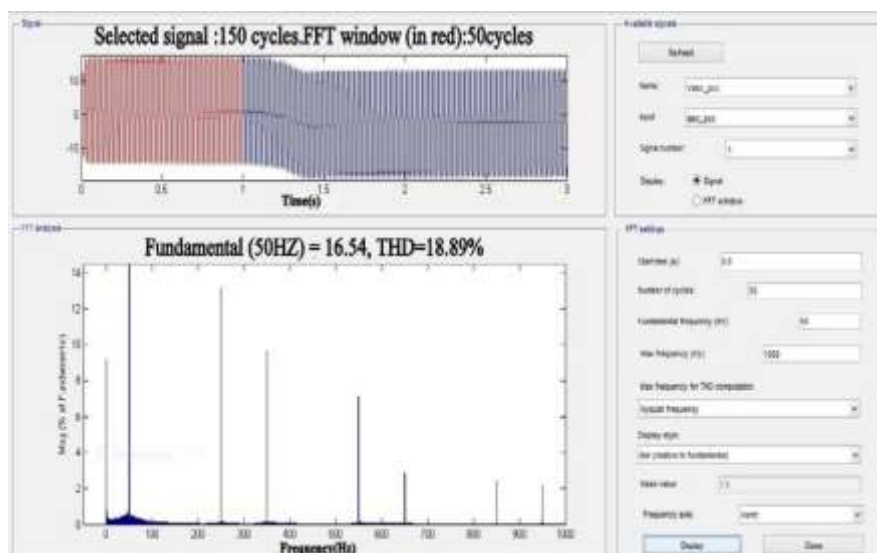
Signal

Selected signal :150 cycles.FFT window (in red):50cycles

10

0

-10

0 0.5 1 1.5 2 2.5 3

Time(s)

Available signals

Refresh

Name: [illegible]

Input: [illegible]

Signal number: 1

Display: Signal

FFT window

FFT analysis

Fundamental (50HZ) = 16.54, THD=18.89%

14

12

10

8

6

4

2

0

Mag (% of Fundamental)

0 100 200 300 400 500 600 700 800 900 1000

Frequency(Hz)

FFT settings

Start time (s): 0.5

Number of cycles: 50

Fundamental frequency (Hz): 50

Max Frequency (Hz): 1000

Max frequency for THD computation:

Nyquist frequency

Display style:

Bar (relative to fundamental)

Base value: 1.0

Frequency axis: Hertz

Display

Close